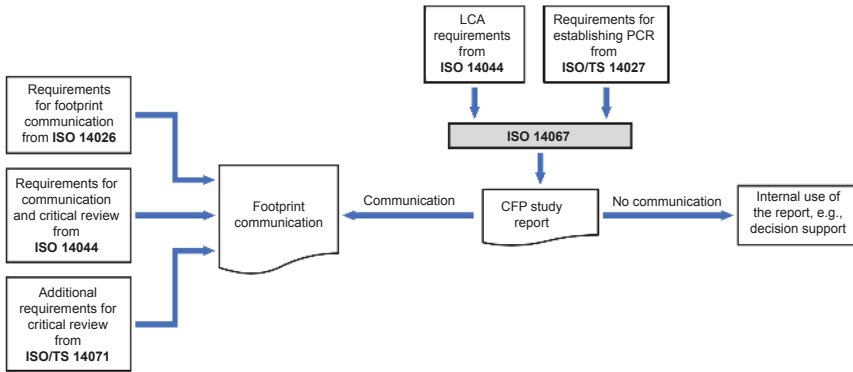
LCA requirements from ISO 14044

Requirements for establishing PCR from ISO/TS 14027

ISO 14067

Requirements for footprint communication from ISO 14026

Requirements for communication and critical review from ISO 14044

Additional requirements for critical review from ISO/TS 14071

Footprint communication

Communication

CFP study report

No communication

Internal use of the report, e.g., decision support